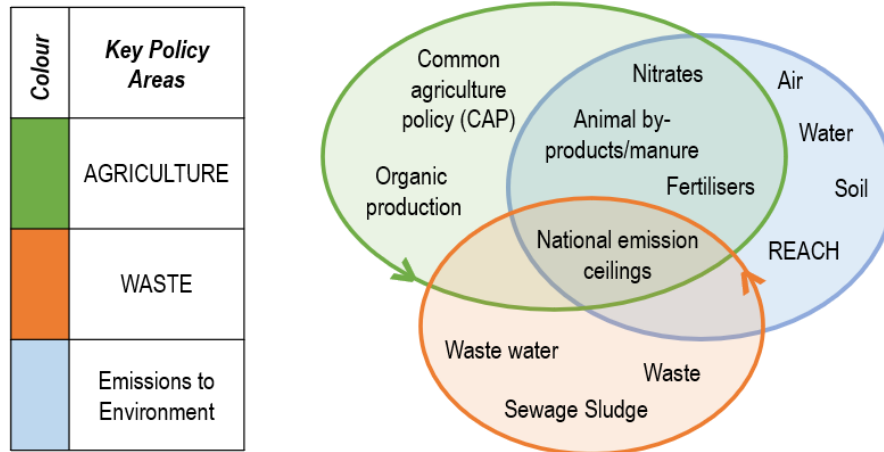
| Colour | Key Policy Areas |
|---|---|
| | AGRICULTURE |
| | WASTE |
| | Emissions to Environment |

Common agriculture policy (CAP)

Organic production

Nitrates

Animal by-products/manure

Fertilisers

Air

Water

Soil

REACH

National emission ceilings

Waste water

Waste

Sewage Sludge